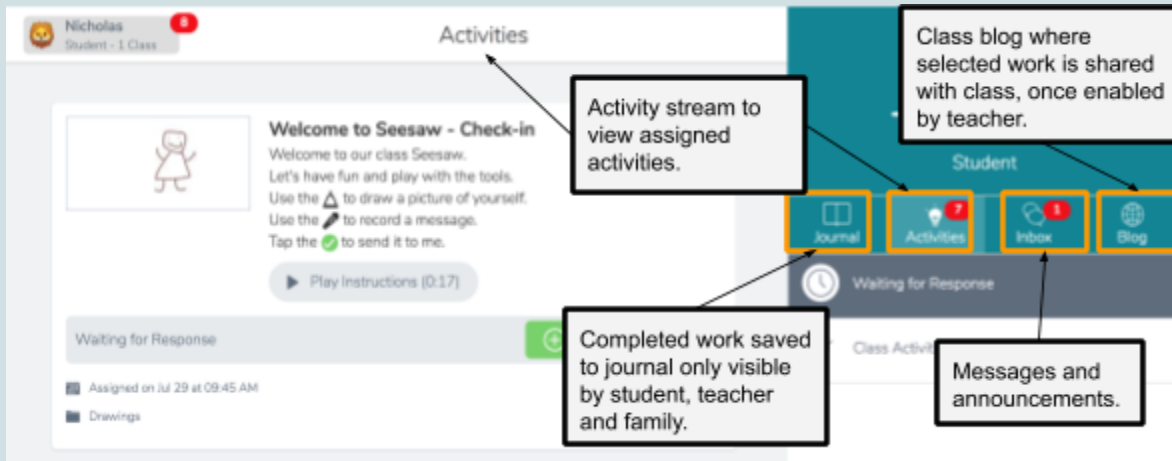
Nicholas
Student - 1 Class
8

Activities

Welcome to Seesaw - Check-in
Welcome to our class Seesaw.
Let's have fun and play with the tools.
Use the to draw a picture of yourself.
Use the to record a message.
Tap the to send it to me.

Play Instructions (0:17)

Waiting for Response

Assigned on Jul 29 at 09:45 AM

Drawings

Activity stream to view assigned activities.

Class blog where selected work is shared with class, once enabled by teacher.

Student

Journal
7
Activities
1
Inbox
Blog

Waiting for Response

Class Activit

Completed work saved to journal only visible by student, teacher and family.

Messages and announcements.